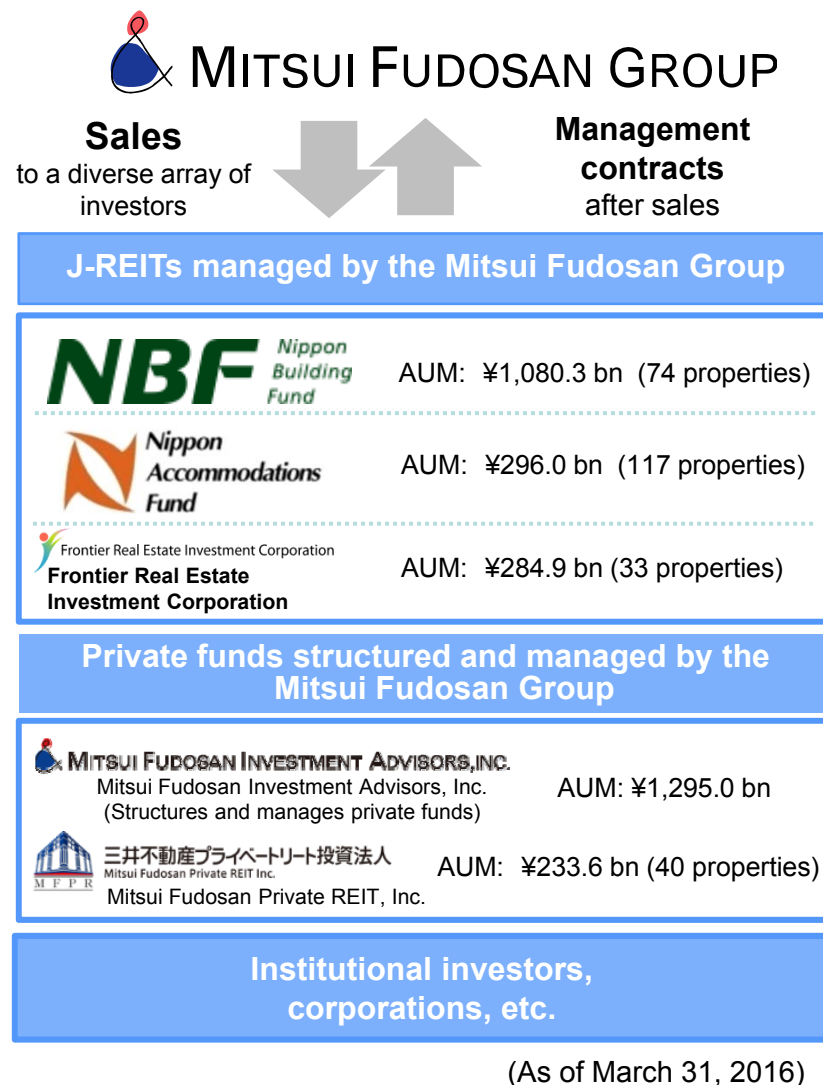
MITSUI FUDOSAN GROUP

Sales
to a diverse array of investors

Management contracts
after sales

J-REITs managed by the Mitsui Fudosan Group

NBF Nippon Building Fund
AUM: ¥1,080.3 bn (74 properties)

Nippon Accommodations Fund
AUM: ¥296.0 bn (117 properties)

Frontier Real Estate Investment Corporation
Frontier Real Estate Investment Corporation
AUM: ¥284.9 bn (33 properties)

Private funds structured and managed by the Mitsui Fudosan Group

MITSUI FUDOSAN INVESTMENT ADVISORS,INC.
Mitsui Fudosan Investment Advisors, Inc.
(Structures and manages private funds)
AUM: ¥1,295.0 bn

MFPR
三井不動産プライベートリート投資法人
Mitsui Fudosan Private REIT Inc.
Mitsui Fudosan Private REIT, Inc.
AUM: ¥233.6 bn (40 properties)

Institutional investors, corporations, etc.

(As of March 31, 2016)